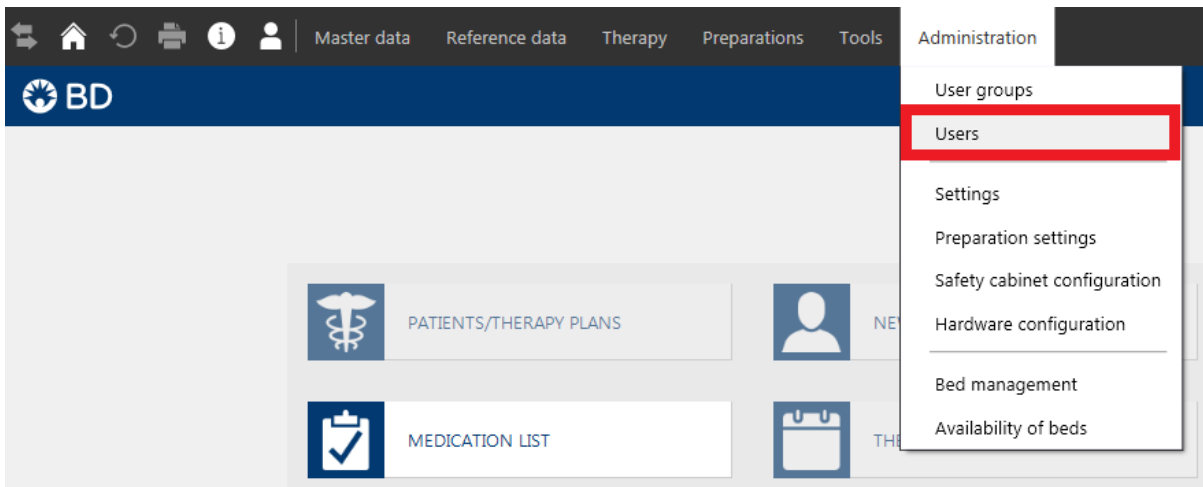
Master data Reference data Therapy Preparations Tools Administration

BD

User groups
Users
Settings
Preparation settings
Safety cabinet configuration
Hardware configuration
Bed management
Availability of beds

PATIENTS/THERAPY PLANS

NE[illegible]

MEDICATION LIST

TH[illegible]